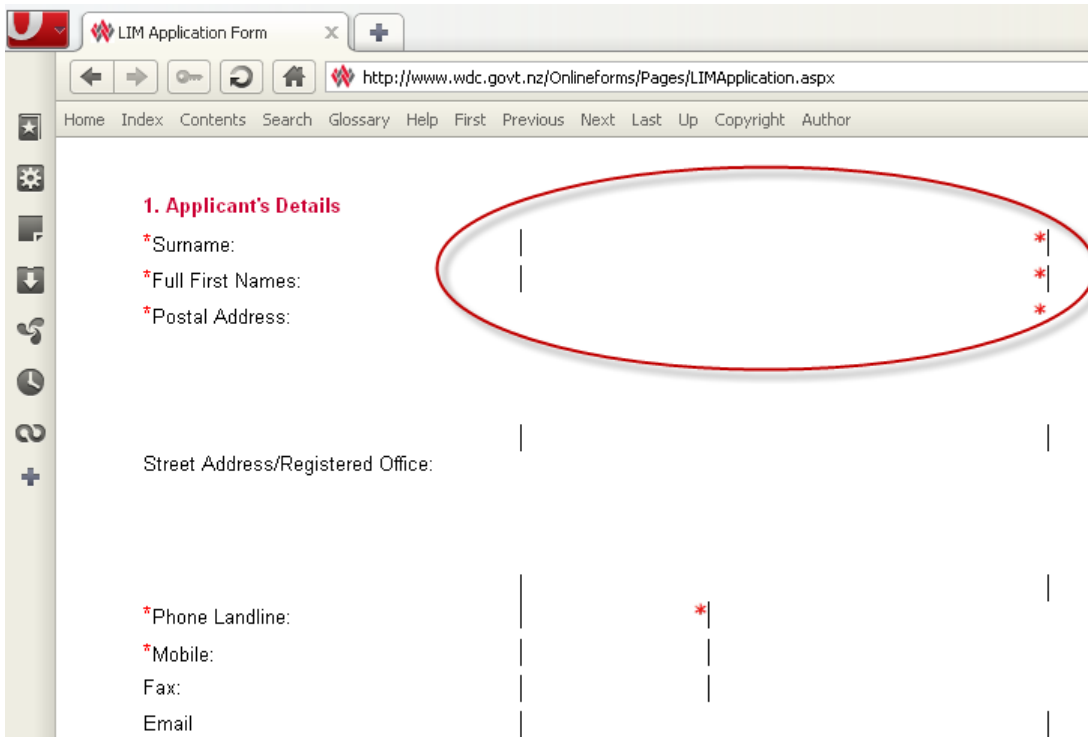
LIM Application Form

http://www.wdc.govt.nz/Onlineforms/Pages/LIMApplication.aspx

Home Index Contents Search Glossary Help First Previous Next Last Up Copyright Author

1. Applicant's Details

*Surname: *

*Full First Names: *

*Postal Address: *

Street Address/Registered Office:

*Phone Landline: *

*Mobile:

Fax:

Email